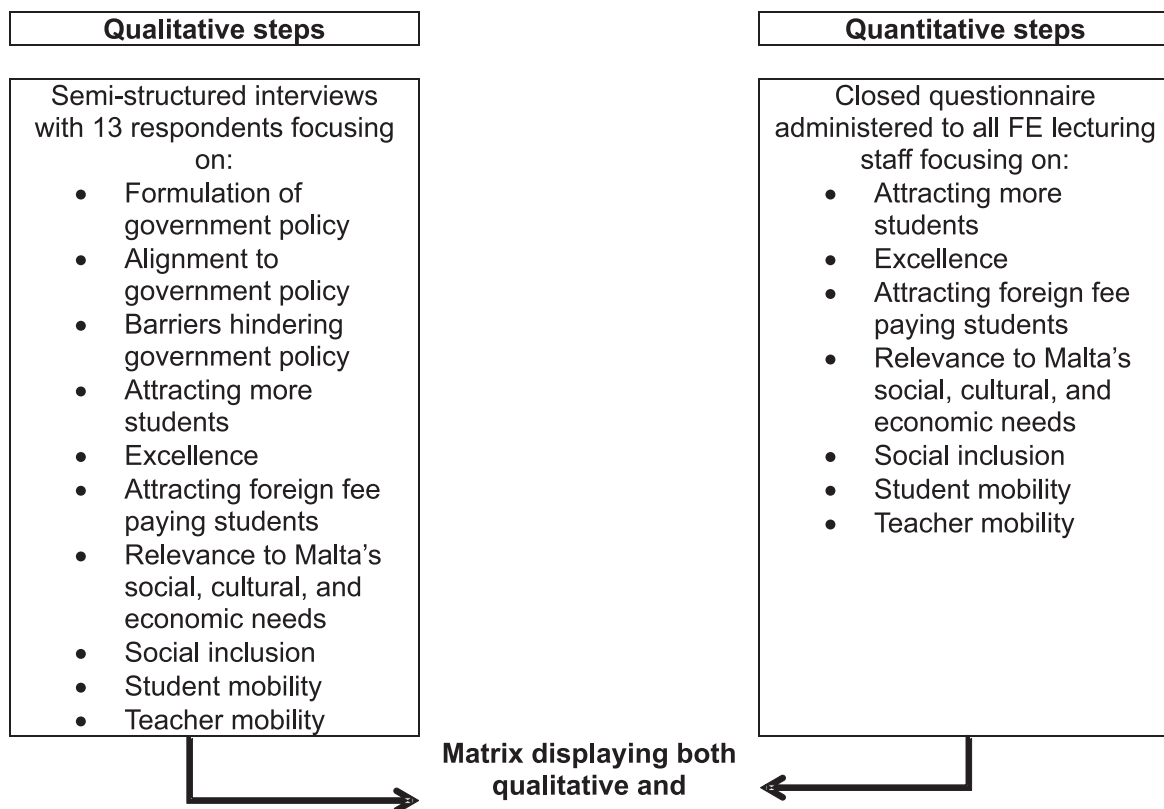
Qualitative steps

Semi-structured interviews with 13 respondents focusing on:

- Formulation of government policy
- Alignment to government policy
- Barriers hindering government policy
- Attracting more students
- Excellence
- Attracting foreign fee paying students
- Relevance to Malta's social, cultural, and economic needs
- Social inclusion
- Student mobility
- Teacher mobility

Quantitative steps

Closed questionnaire administered to all FE lecturing staff focusing on:

- Attracting more students
- Excellence
- Attracting foreign fee paying students
- Relevance to Malta's social, cultural, and economic needs
- Social inclusion
- Student mobility
- Teacher mobility

Matrix displaying both qualitative and